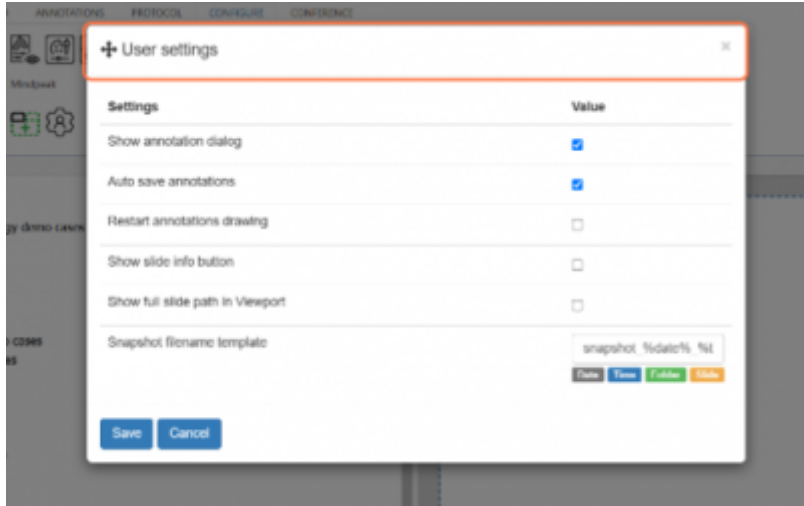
ANNOTATIONS PROTOCOL CONFIGURE CONFERENCE

Mindpeak

gy demo cases

cases

User settings

×

| Settings | Value |
|---|---|
| Show annotation dialog | ☑ |
| Auto save annotations | ☑ |
| Restart annotations drawing | ☐ |
| Show slide info button | ☐ |
| Show full slide path in Viewport | ☐ |
| Snapshot filename template | snapshot_%date%_%t |

Date Time Folder Slide

Save Cancel